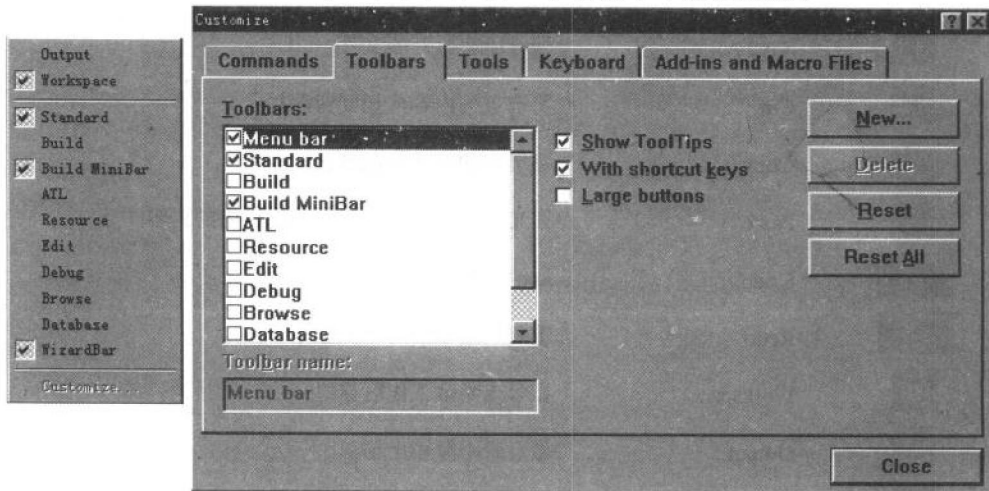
Output
Workspace
Standard
Build
Build MiniBar
ATL
Resource
Edit
Debug
Browse
Database
WizardBar
Customize...

Customize

Commands | Toolbars | Tools | Keyboard | Add-ins and Macro Files

Toolbars:
☑Menu bar
☑Standard
☐Build
☑Build MiniBar
☐ATL
☐Resource
☐Edit
☐Debug
☐Browse
☐Database

☑ Show ToolTips
☑ With shortcut keys
☐ Large buttons

New...
Delete
Reset
Reset All

Toolbar name:
Menu bar

Close